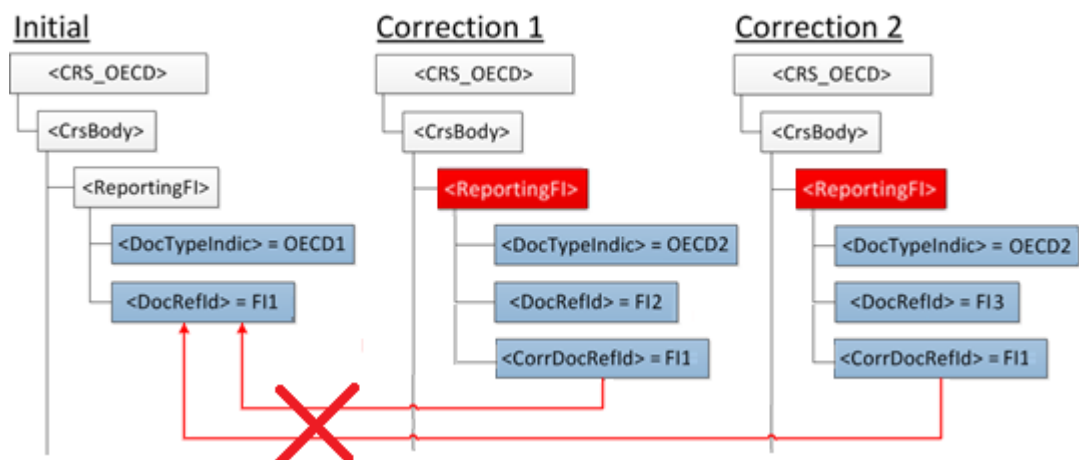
Initial

<CRS_OECD>

<CrsBody>

<ReportingFI>

<DocTypeIndic> = OECD1

<DocRefId> = FI1

Correction 1

<CRS_OECD>

<CrsBody>

<ReportingFI>

<DocTypeIndic> = OECD2

<DocRefId> = FI2

<CorrDocRefId> = FI1

Correction 2

<CRS_OECD>

<CrsBody>

<ReportingFI>

<DocTypeIndic> = OECD2

<DocRefId> = FI3

<CorrDocRefId> = FI1